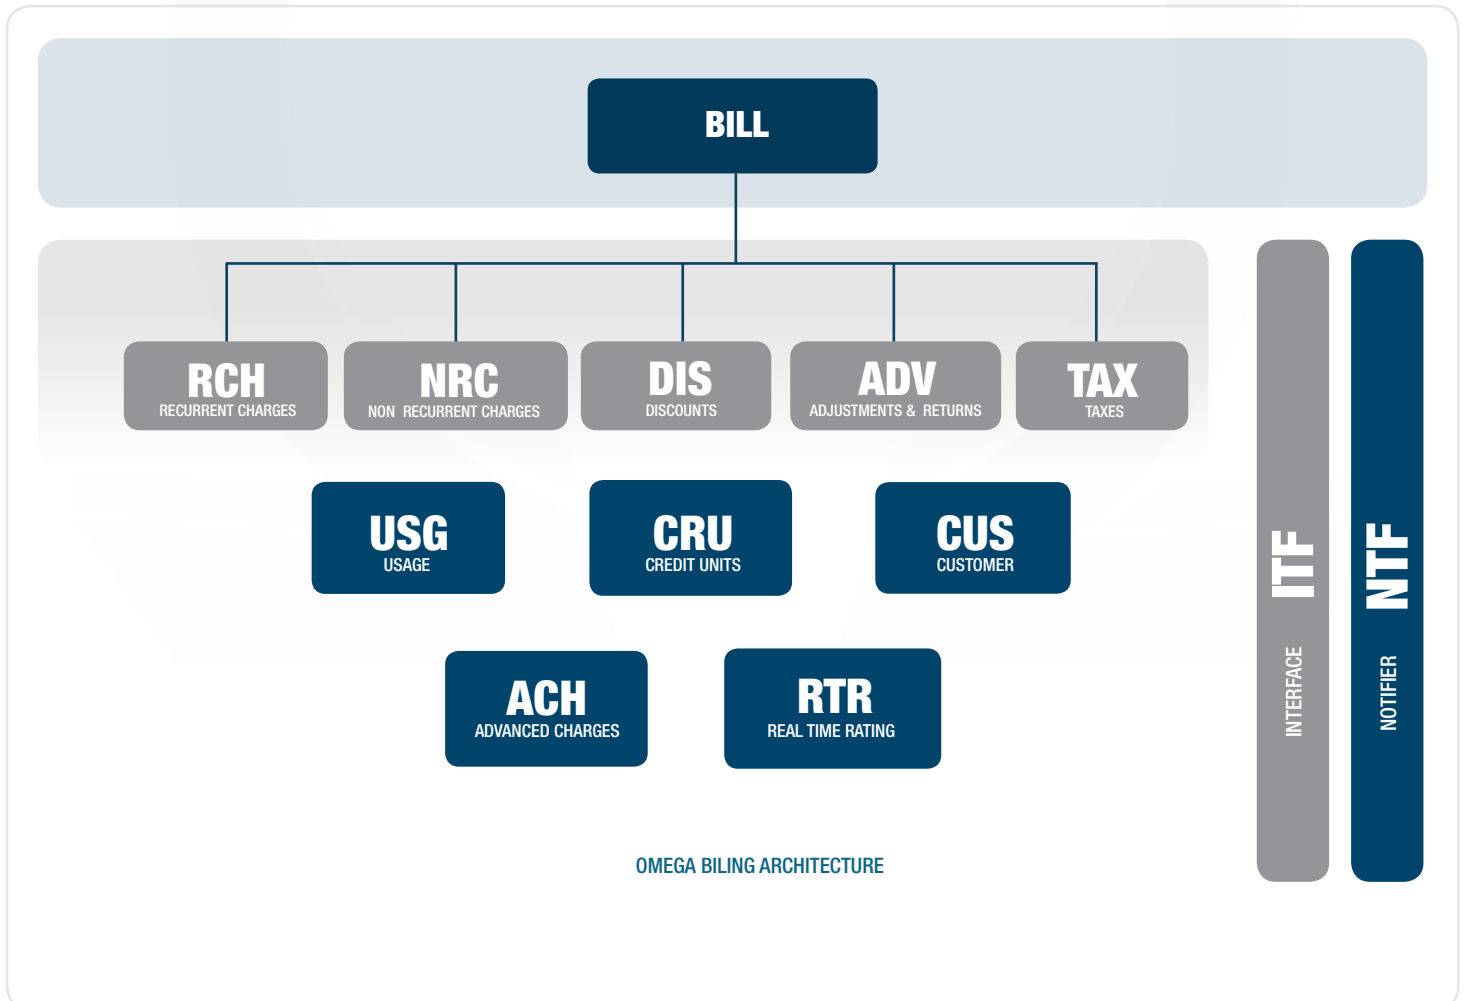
BILL

RCH
RECURRENT CHARGES

NRC
NON RECURRENT CHARGES

DIS
DISCOUNTS

ADV
ADJUSTMENTS & RETURNS

TAX
TAXES

USG
USAGE

CRU
CREDIT UNITS

CUS
CUSTOMER

ACH
ADVANCED CHARGES

RTR
REAL TIME RATING

ITF
INTERFACE

NTF
NOTIFIER

OMEGA BILING ARCHITECTURE